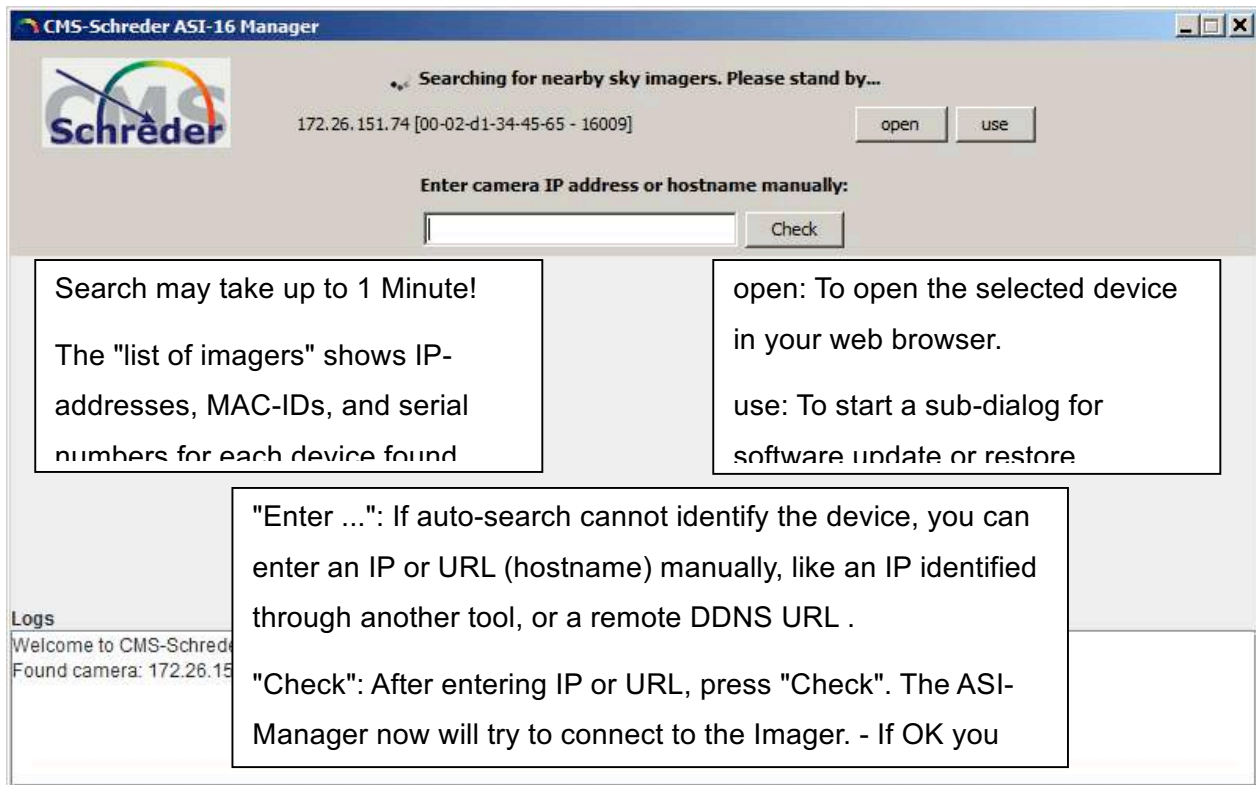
CMS-Schreder ASI-16 Manager

CMS Schreder

Searching for nearby sky imagers. Please stand by...

172.26.151.74 [00-02-d1-34-45-65 - 16009]

open use

Enter camera IP address or hostname manually:

Check

Search may take up to 1 Minute!

The "list of imagers" shows IP-addresses, MAC-IDs, and serial numbers for each device found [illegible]

open: To open the selected device in your web browser.

use: To start a sub-dialog for software update or restore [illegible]

"Enter ...": If auto-search cannot identify the device, you can enter an IP or URL (hostname) manually, like an IP identified through another tool, or a remote DDNS URL .

"Check": After entering IP or URL, press "Check". The ASI-Manager now will try to connect to the Imager. - If OK you

Logs
Welcome to CMS-Schrede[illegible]
Found camera: 172.26.15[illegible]